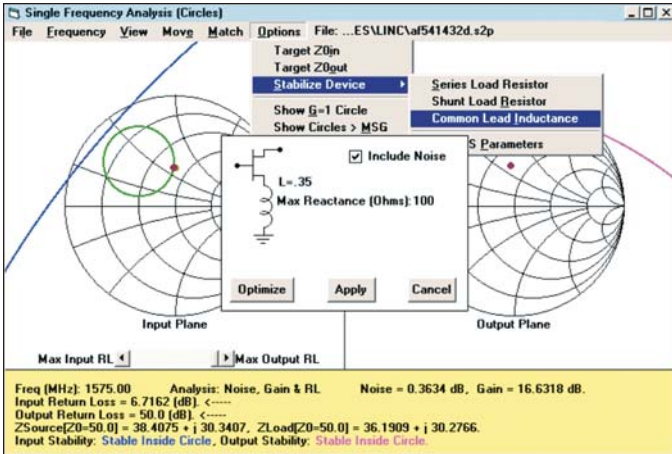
Single Frequency Analysis (Circles)

File Frequency View Move Match Options File: ...ES\LINC\af541432d.s2p

Target Z0in
Target Z0out
Stabilize Device
Show G=1 Circle
Show Circles > MSG

Series Load Resistor
Shunt Load Resistor
Common Lead Inductance

S Parameters

Include Noise

L=.35
Max Reactance (Ohms): 100

Optimize
Apply
Cancel

Input Plane
Output Plane

Max Input RL
Max Output RL

Freq (MHz): 1575.00 Analysis: Noise, Gain & RL Noise = 0.3634 dB, Gain = 16.6318 dB.
Input Return Loss = 6.7162 (dB). <-----
Output Return Loss = 50.0 (dB). <-----
ZSource[Z0=50.0] = 38.4075 + j 30.3407, ZLoad[Z0=50.0] = 36.1909 + j 30.2766.
Input Stability: Stable Inside Circle, Output Stability: Stable Inside Circle.